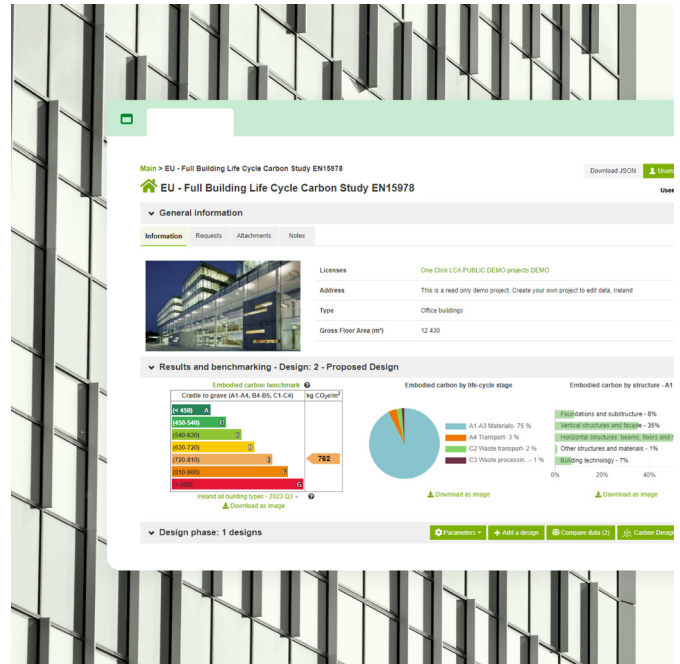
Main > EU - Full Building Life Cycle Carbon Study EN15978

Download JSON | User

EU - Full Building Life Cycle Carbon Study EN15978

User

General information

Information | Requests | Attachments | Notes

| | |
|---|---|
| Licenses | One Click LCA PUBLIC DEMO projects DEMO |
| Address | This is a read only demo project. Create your own project to edit data. Ireland |
| Type | Office buildings |
| Gross Floor Area (m²) | 12 430 |

Results and benchmarking - Design: 2 - Proposed Design

Embodied carbon benchmark

Cradle to grave (A1-A4, B4-B5, C1-C4) | kg $CO_2e/m^2$

(< 450) A
(450-540) B
(540-630) C
(630-720) D
(720-810) E
(810-900) F
(> 900) G

762

Ireland all building types - 2023 Q3

Download as image

Embodied carbon by life-cycle stage

A1-A3 Materials- 75 %
A4 Transport- 3 %
C2 Waste transport- 2 %
C3 Waste processin...- 1 %

Download as image

Embodied carbon by structure - A1-

Foundations and substructure - 8%
Vertical structures and facade - 35%
Horizontal structures: beams, floors and r
Other structures and materials - 1%
Building technology - 7%

0% 20% 40%

Download as image

Design phase: 1 designs

Parameters | Add a design | Compare data (2) | Carbon Desig